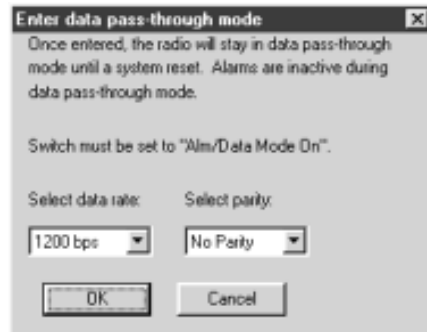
Enter data pass-through mode

Once entered, the radio will stay in data pass-through mode until a system reset. Alarms are inactive during data pass-through mode.

Switch must be set to "Alm/Data Mode On".

Select data rate:

Select parity:

1200 bps

No Parity

OK

Cancel